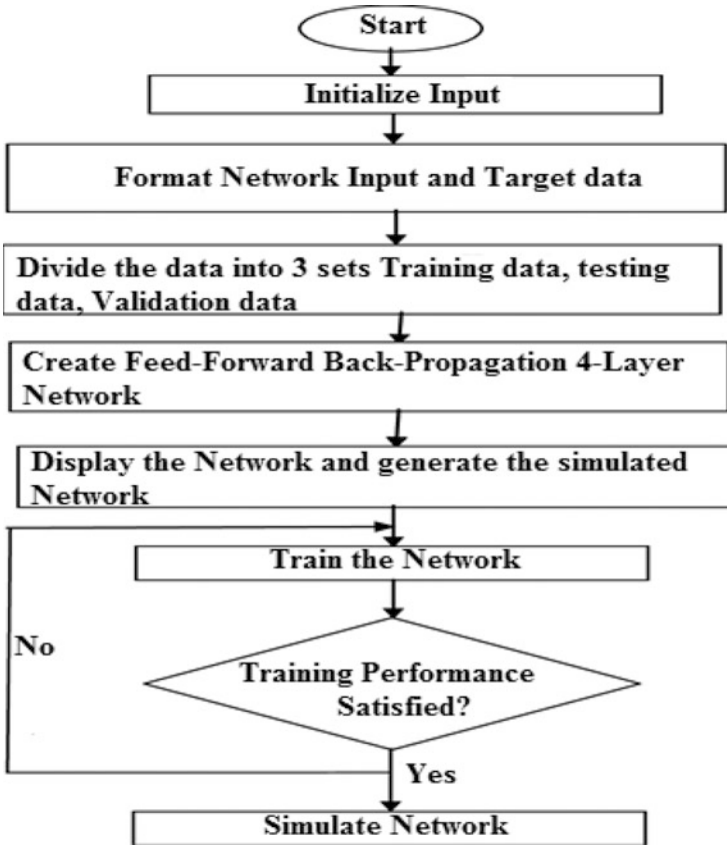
Start

Initialize Input

Format Network Input and Target data

Divide the data into 3 sets Training data, testing data, Validation data

Create Feed-Forward Back-Propagation 4-Layer Network

Display the Network and generate the simulated Network

Train the Network

No

Training Performance Satisfied?

Yes

Simulate Network